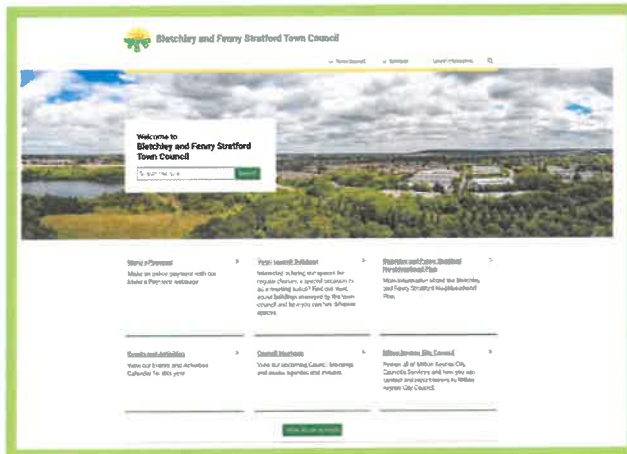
Bletchley and Fenny Stratford Town Council

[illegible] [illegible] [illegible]

Welcome to
Bletchley and Fenny Stratford Town Council

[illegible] Search

Make a Payment
Make an online payment with our Make a Payment webpage

Town Council Buildings
Interested in hiring our spaces for regular classes, a special occasion or as a meeting venue? Find out more about buildings managed by the town council and how you can hire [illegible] spaces

Bletchley and Fenny Stratford Neighbourhood Plan
More information about the Bletchley and Fenny Stratford Neighbourhood Plan.

Events and Activities
View our Events and Activities Calendar for this year

Council Meetings
View our upcoming Council Meetings and access Agendas and minutes

Milton Keynes City Council
Access all of Milton Keynes City Councils Services and how you can contact and report issues to Milton Keynes City Council.

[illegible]